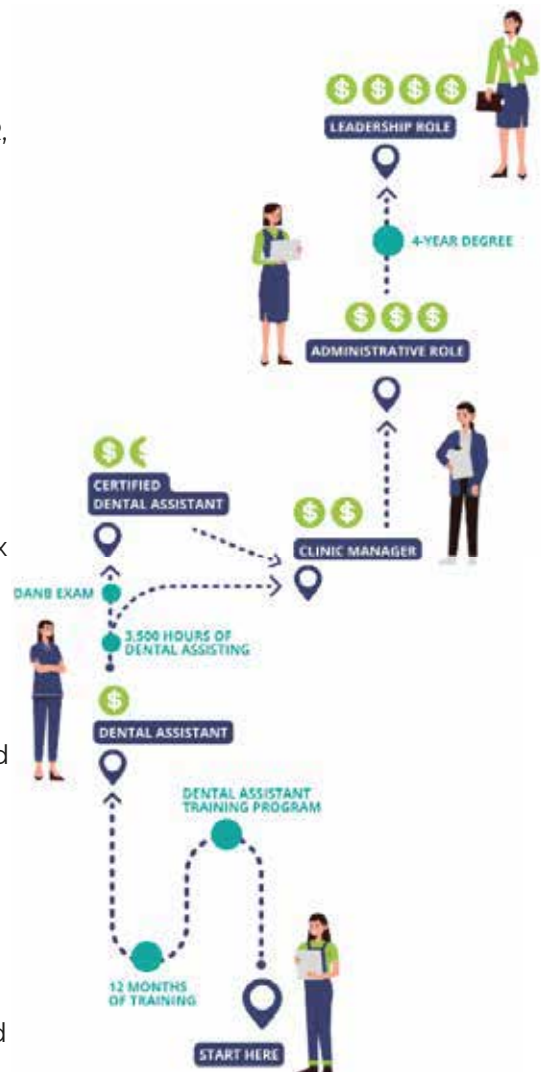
LEADERSHIP ROLE

4-YEAR DEGREE

ADMINISTRATIVE ROLE

CERTIFIED DENTAL ASSISTANT

CLINIC MANAGER

DANB EXAM

3,500 HOURS OF DENTAL ASSISTING

DENTAL ASSISTANT

DENTAL ASSISTANT TRAINING PROGRAM

12 MONTHS OF TRAINING

START HERE